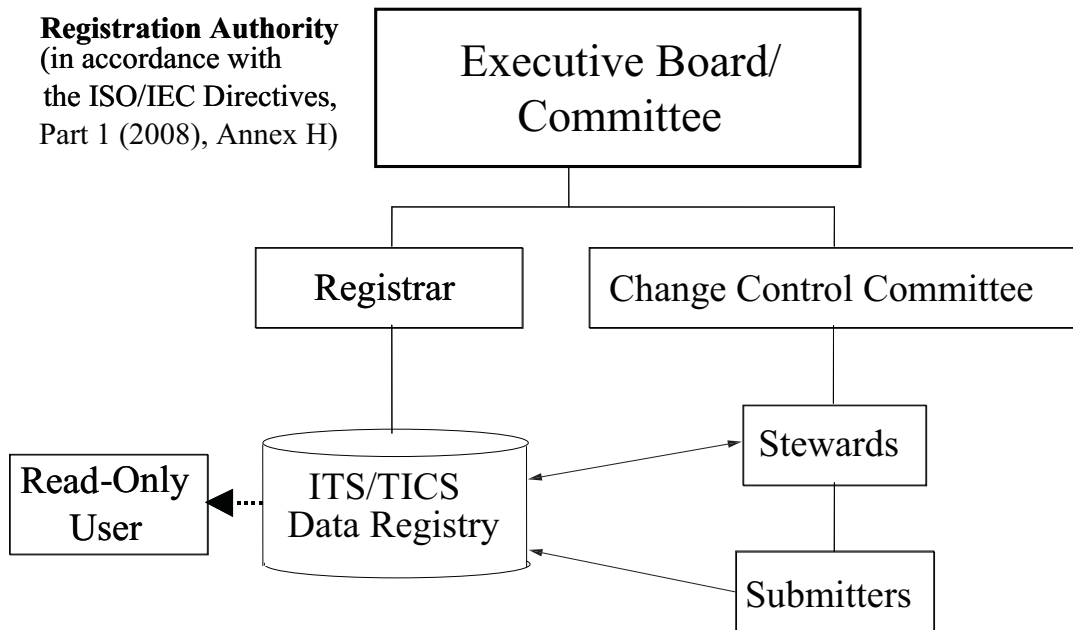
**Registration Authority**
(in accordance with the ISO/IEC Directives, Part 1 (2008), Annex H)

Executive Board/ Committee

Registrar

Change Control Committee

Read-Only User

ITS/TICS Data Registry

Stewards

Submitters